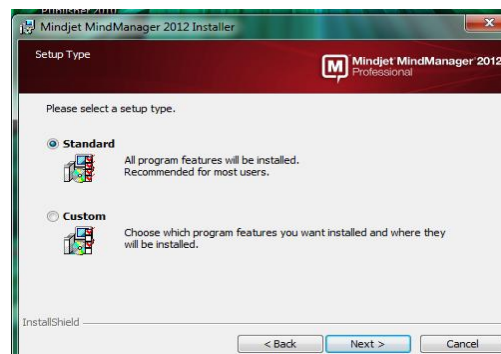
Mindjet MindManager 2012 Installer

Setup Type

Mindjet MindManager 2012 Professional

Please select a setup type.

Standard

All program features will be installed. Recommended for most users.

Custom

Choose which program features you want installed and where they will be installed.

InstallShield

< Back

Next >

Cancel